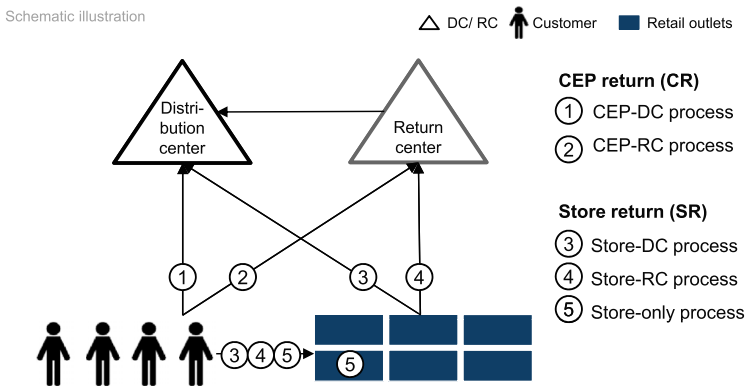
Schematic illustration

DC/ RC Customer Retail outlets

Distribution center

Return center

1 2 3 4

3 4 5

5

CEP return (CR)
1 CEP-DC process
2 CEP-RC process

Store return (SR)
3 Store-DC process
4 Store-RC process
5 Store-only process